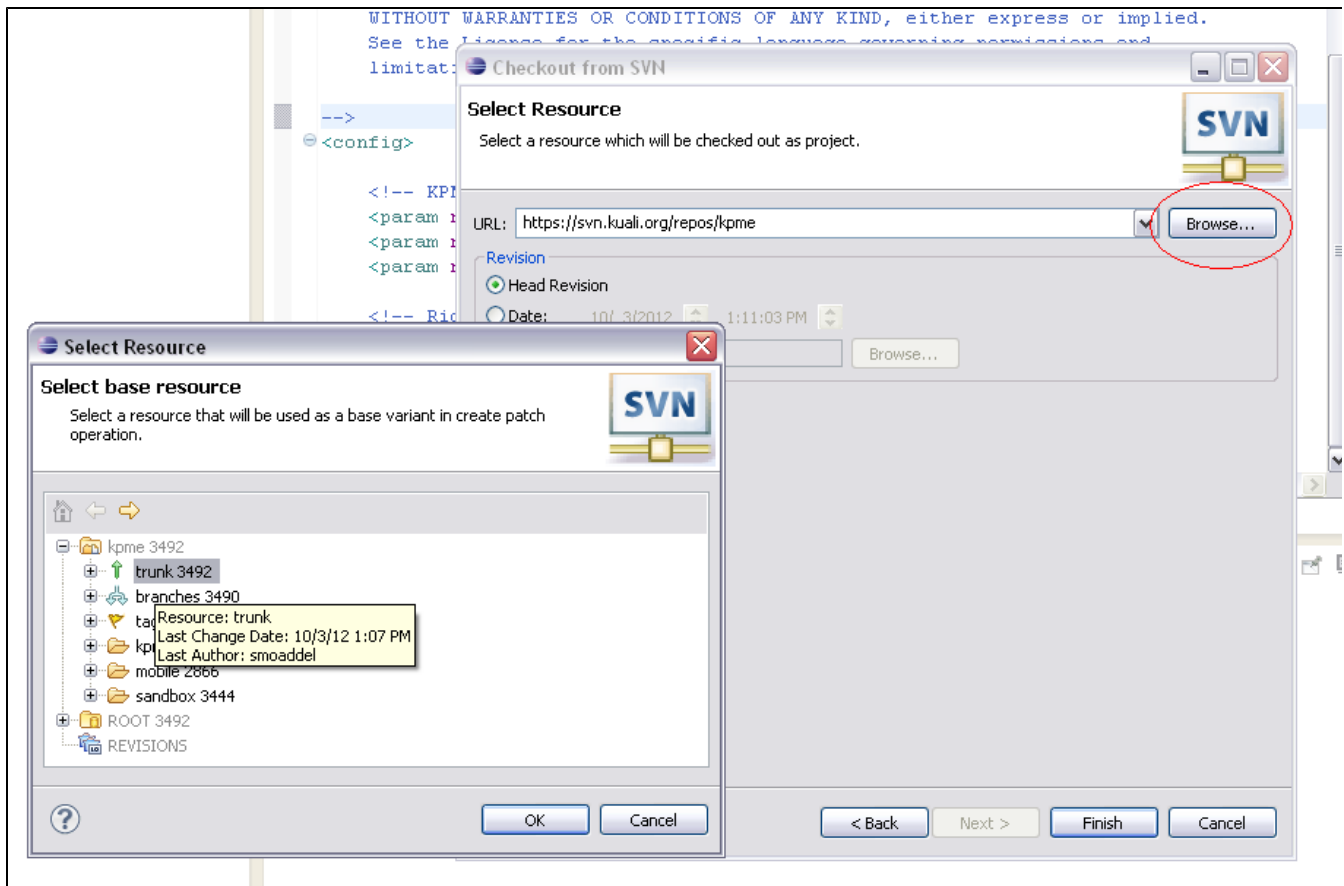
WITHOUT WARRANTIES OR CONDITIONS OF ANY KIND, either express or implied.
See the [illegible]
limitat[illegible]

-->
<config>

<!-- KPM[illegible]
<param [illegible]
<param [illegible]
<param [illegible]

<!-- Ri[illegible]

Checkout from SVN

Select Resource

Select a resource which will be checked out as project.

SVN

URL: https://svn.kuali.org/repos/kpme

Browse...

Revision

Head Revision

Date: 10/ 3/2012 1:11:03 PM

Browse...

< Back

Next >

Finish

Cancel

Select Resource

Select base resource

Select a resource that will be used as a base variant in create patch operation.

SVN

kpme 3492
trunk 3492
branches 3490
tag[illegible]
kp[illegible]
mobile 2866
sandbox 3444
ROOT 3492
REVISIONS

Resource: trunk
Last Change Date: 10/3/12 1:07 PM
Last Author: smoaddel

?

OK

Cancel